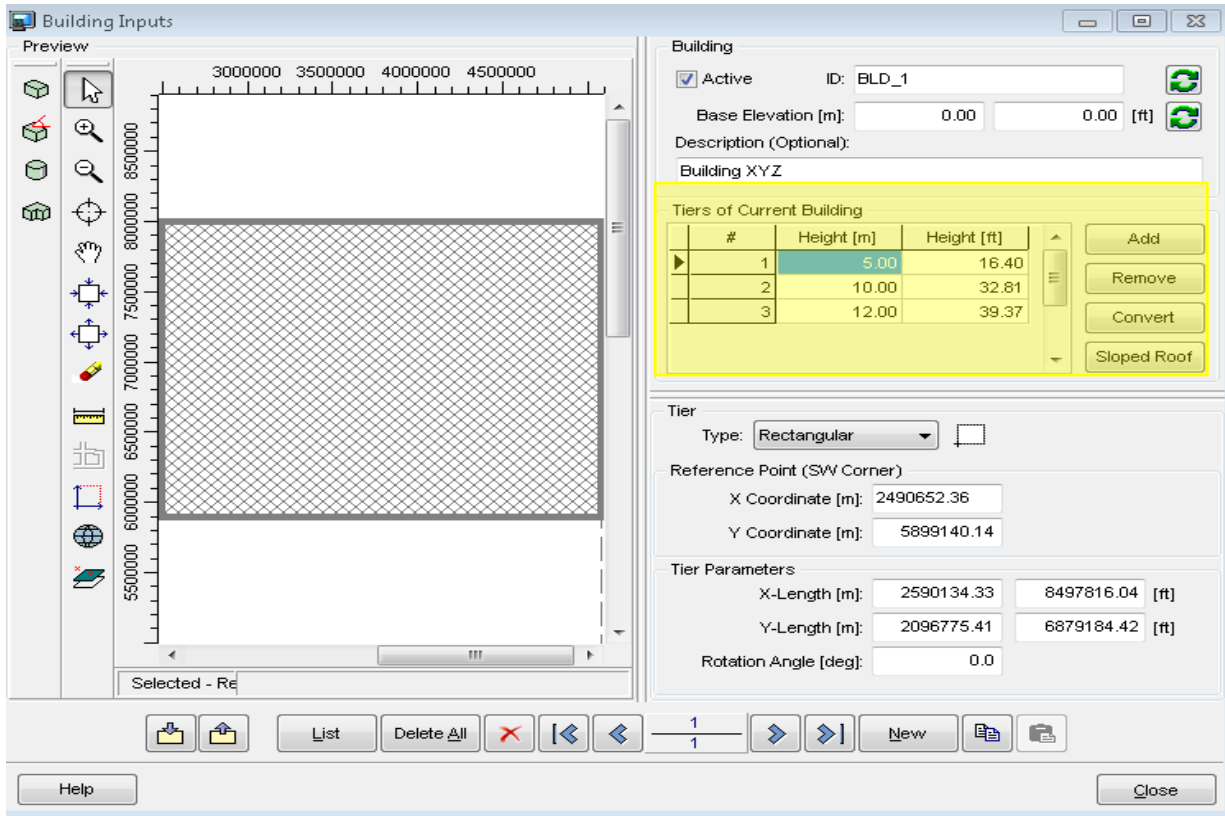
Building Inputs

Preview

3000000 3500000 4000000 4500000

8500000
8000000
7500000
7000000
6500000
6000000
5500000

Selected - Re

Building

Active ID: BLD_1

Base Elevation [m]: 0.00 0.00 [ft]

Description (Optional):

Building XYZ

Tiers of Current Building

| # | Height [m] | Height [ft] |
|---|---|---|
| 1 | 5.00 | 16.40 |
| 2 | 10.00 | 32.81 |
| 3 | 12.00 | 39.37 |

Add
Remove
Convert
Sloped Roof

Tier

Type: Rectangular

Reference Point (SW Corner)

X Coordinate [m]: 2490652.36

Y Coordinate [m]: 5899140.14

Tier Parameters

X-Length [m]: 2590134.33 8497816.04 [ft]

Y-Length [m]: 2096775.41 6879184.42 [ft]

Rotation Angle [deg]: 0.0

List Delete All

$\frac{1}{1}$

New

Help

Close